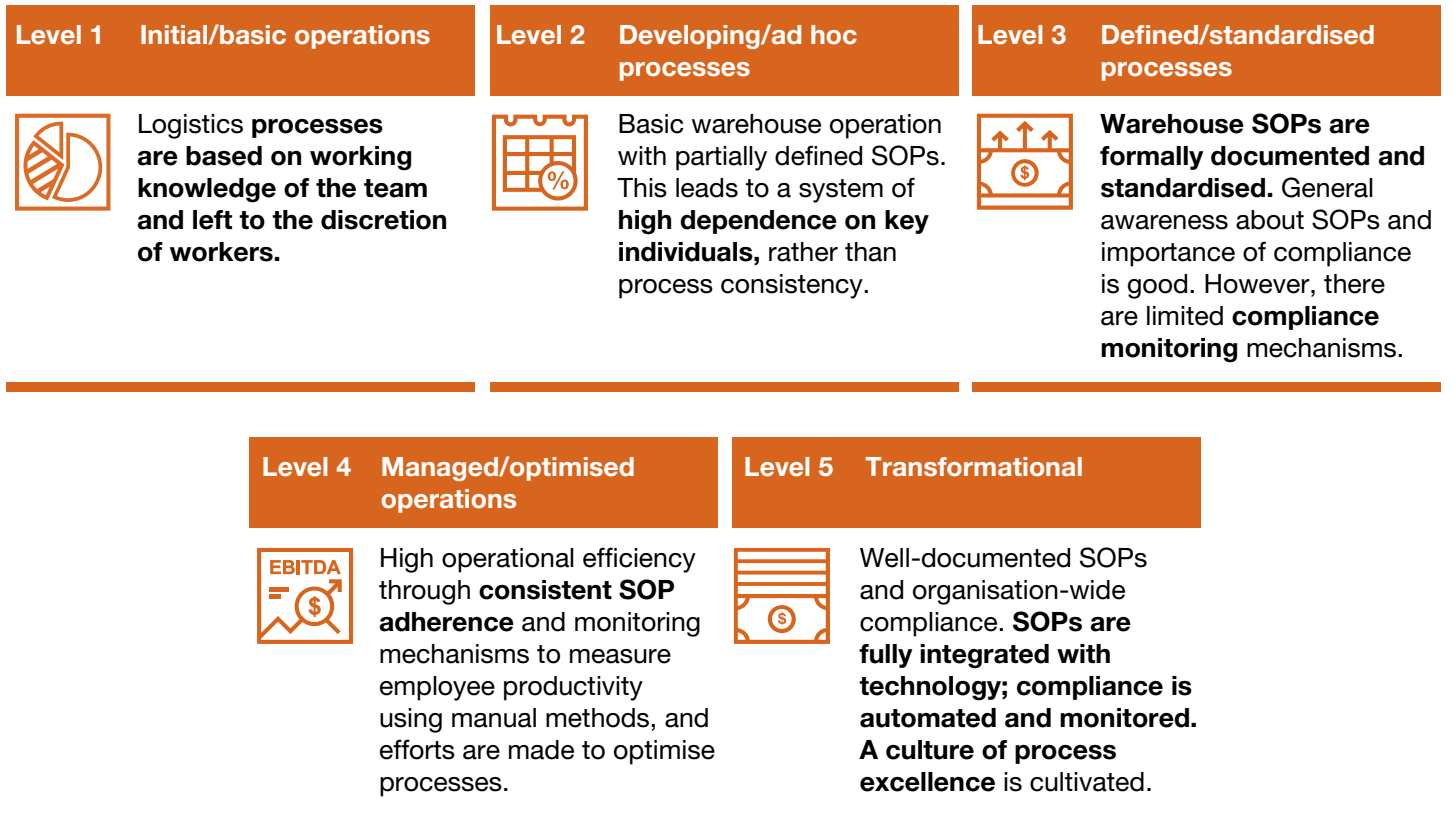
Level 1 Initial/basic operations

Logistics processes are based on working knowledge of the team and left to the discretion of workers.

Level 2 Developing/ad hoc processes

%

Basic warehouse operation with partially defined SOPs. This leads to a system of high dependence on key individuals, rather than process consistency.

Level 3 Defined/standardised processes

$

Warehouse SOPs are formally documented and standardised. General awareness about SOPs and importance of compliance is good. However, there are limited compliance monitoring mechanisms.

Level 4 Managed/optimised operations

EBITDA

$

High operational efficiency through consistent SOP adherence and monitoring mechanisms to measure employee productivity using manual methods, and efforts are made to optimise processes.

Level 5 Transformational

$

Well-documented SOPs and organisation-wide compliance. SOPs are fully integrated with technology; compliance is automated and monitored. A culture of process excellence is cultivated.